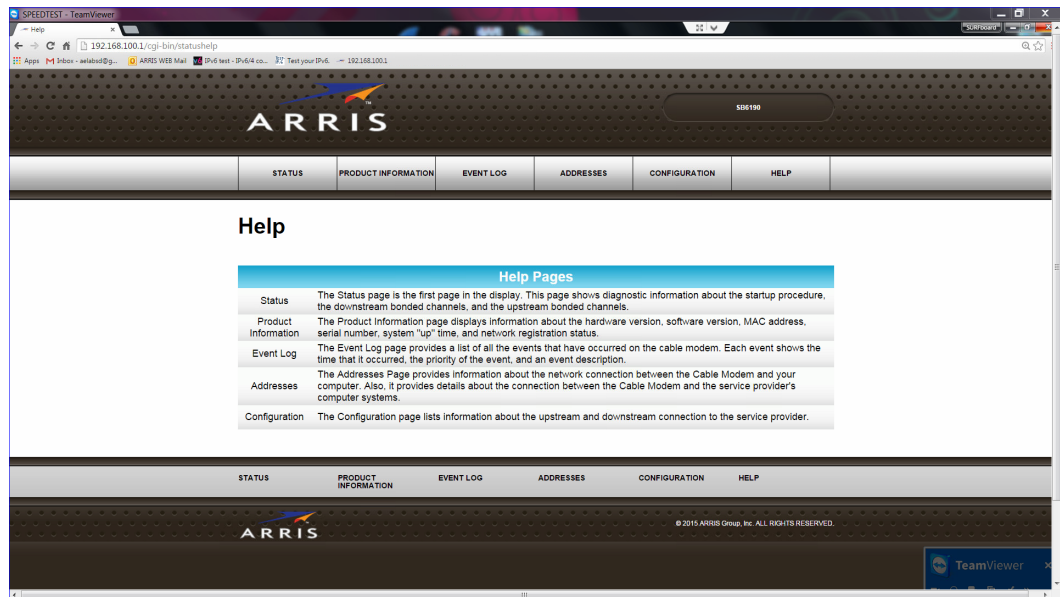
SPEEDTEST - TeamViewer

Help ×

192.168.100.1/cgi-bin/statushelp

Apps Inbox - aelabsd@g... ARRIS WEB Mail IPv6 test - IPv6/4 co... Test your IPv6. 192.168.100.1

SURFboard

ARRIS

SB6190

STATUS | PRODUCT INFORMATION | EVENT LOG | ADDRESSES | CONFIGURATION | HELP

Help

| Help Pages | |
|---|---|
| Status | The Status page is the first page in the display. This page shows diagnostic information about the startup procedure, the downstream bonded channels, and the upstream bonded channels. |
| Product Information | The Product Information page displays information about the hardware version, software version, MAC address, serial number, system "up" time, and network registration status. |
| Event Log | The Event Log page provides a list of all the events that have occurred on the cable modem. Each event shows the time that it occurred, the priority of the event, and an event description. |
| Addresses | The Addresses Page provides information about the network connection between the Cable Modem and your computer. Also, it provides details about the connection between the Cable Modem and the service provider's computer systems. |
| Configuration | The Configuration page lists information about the upstream and downstream connection to the service provider. |

STATUS | PRODUCT INFORMATION | EVENT LOG | ADDRESSES | CONFIGURATION | HELP

ARRIS

© 2015 ARRIS Group, Inc. ALL RIGHTS RESERVED.

TeamViewer